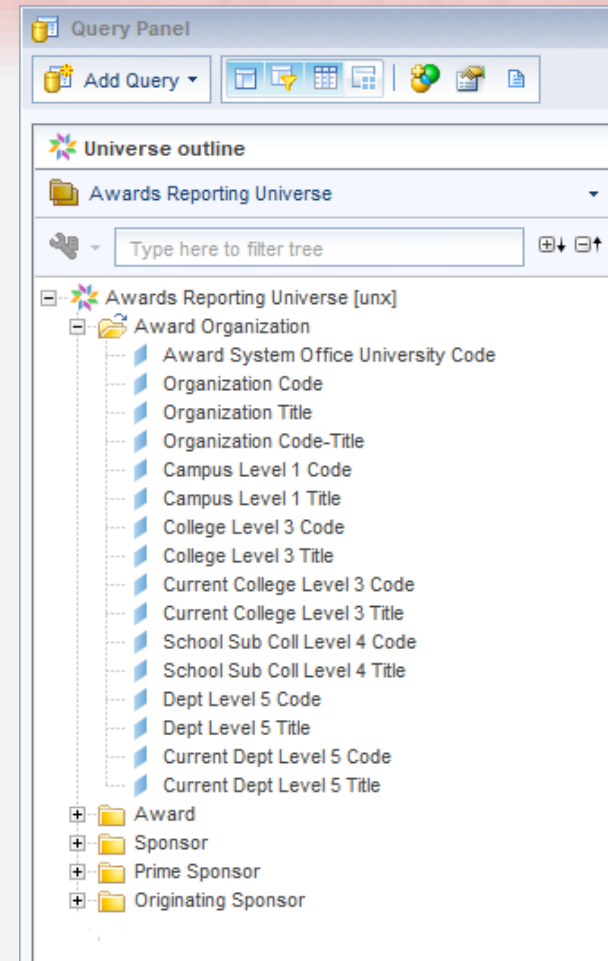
Query Panel

Add Query

Universe outline

Awards Reporting Universe

Type here to filter tree

Awards Reporting Universe [unx]
Award Organization
Award System Office University Code
Organization Code
Organization Title
Organization Code-Title
Campus Level 1 Code
Campus Level 1 Title
College Level 3 Code
College Level 3 Title
Current College Level 3 Code
Current College Level 3 Title
School Sub Coll Level 4 Code
School Sub Coll Level 4 Title
Dept Level 5 Code
Dept Level 5 Title
Current Dept Level 5 Code
Current Dept Level 5 Title
Award
Sponsor
Prime Sponsor
Originating Sponsor